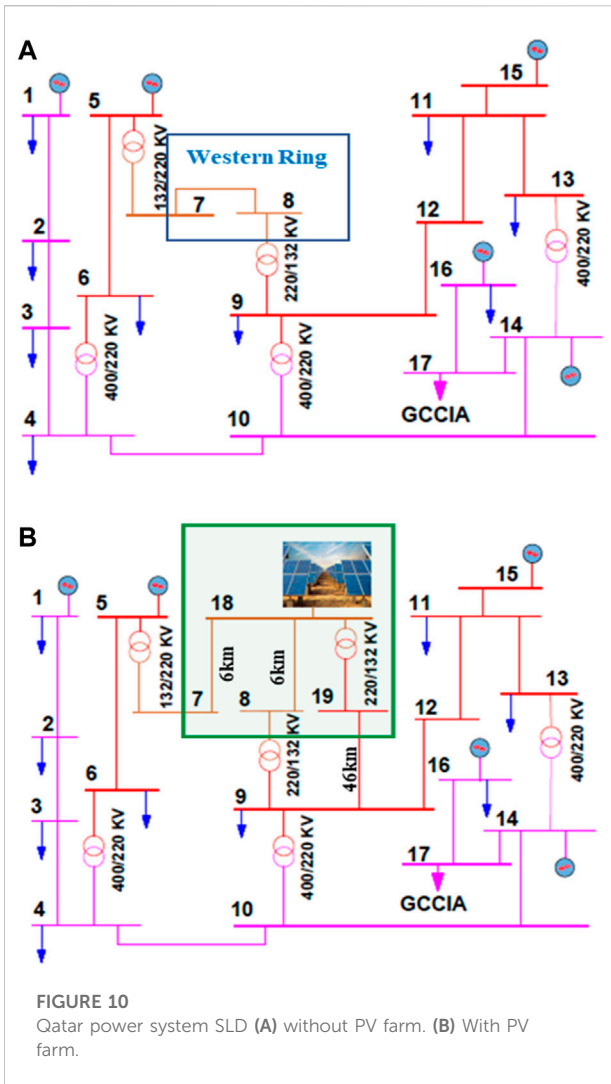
A

1
5
Western Ring
7
8
132/220 KV
2
6
3
4
9
220/132 KV
400/220 KV
400/220 KV
10
15
11
12
13
16
14
17
GCCIA
400/220 KV

B

1
5
18
6km
6km
132/220 KV
7
8
19
220/132 KV
2
6
3
4
9
220/132 KV
46km
400/220 KV
400/220 KV
10
15
11
12
13
16
14
17
GCCIA
400/220 KV

FIGURE 10
Qatar power system SLD (A) without PV farm. (B) With PV farm.